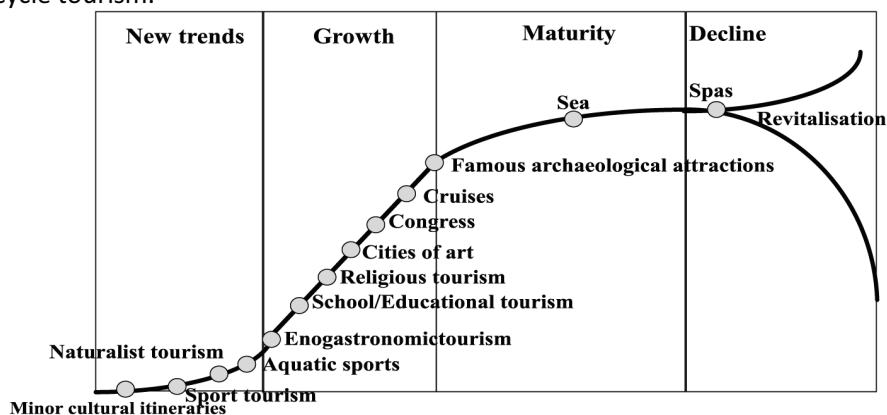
cycle tourism.

New trends

Growth

Maturity

Decline

Sea

Spas

Revitalisation

Famous archaeological attractions

Cruises

Congress

Cities of art

Religious tourism

School/Educational tourism

Enogastronomictourism

Naturalist tourism

Aquatic sports

Sport tourism

Minor cultural itineraries